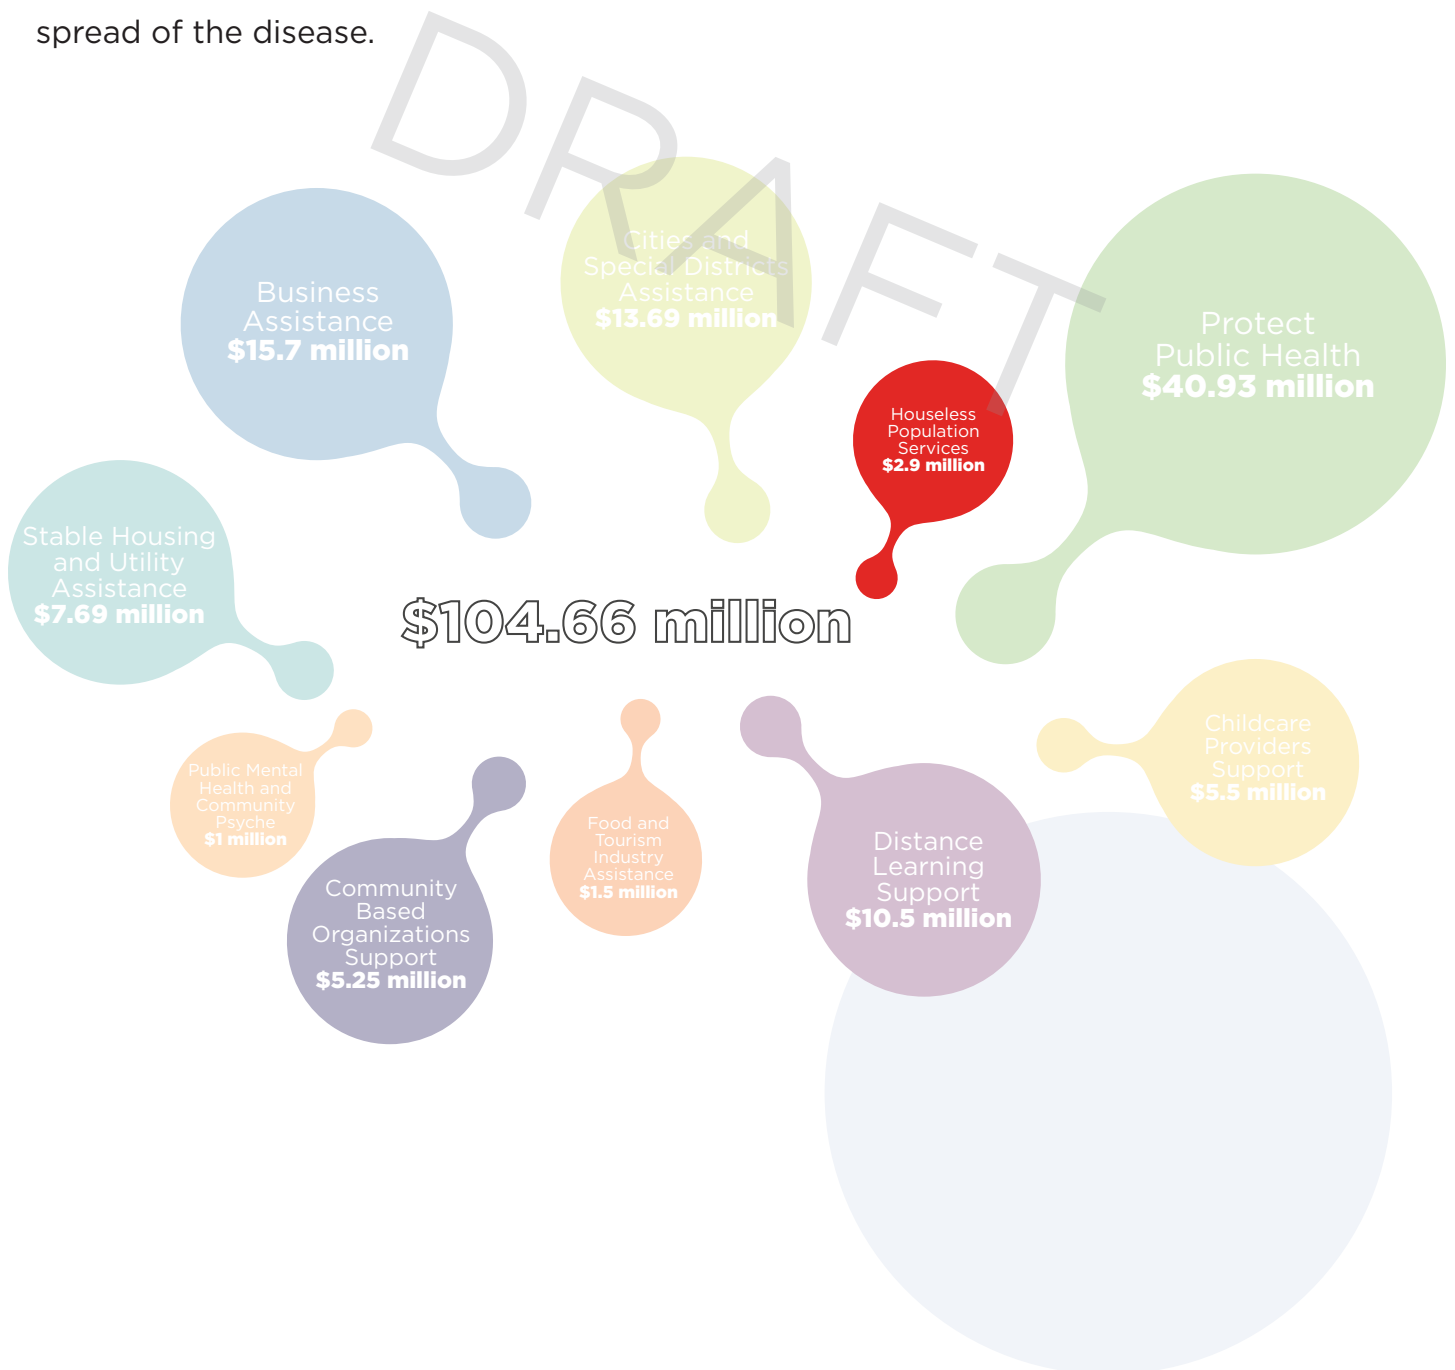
spread of the disease.

DRAFT

Business Assistance
$15.7 million

Cities and Special Districts Assistance
$13.69 million

Houseless Population Services
$2.9 million

Protect Public Health
$40.93 million

Stable Housing and Utility Assistance
$7.69 million

$104.66 million

Public Mental Health and Community Psyche
$1 million

Community Based Organizations Support
$5.25 million

Food and Tourism Industry Assistance
$1.5 million

Distance Learning Support
$10.5 million

Childcare Providers Support
$5.5 million